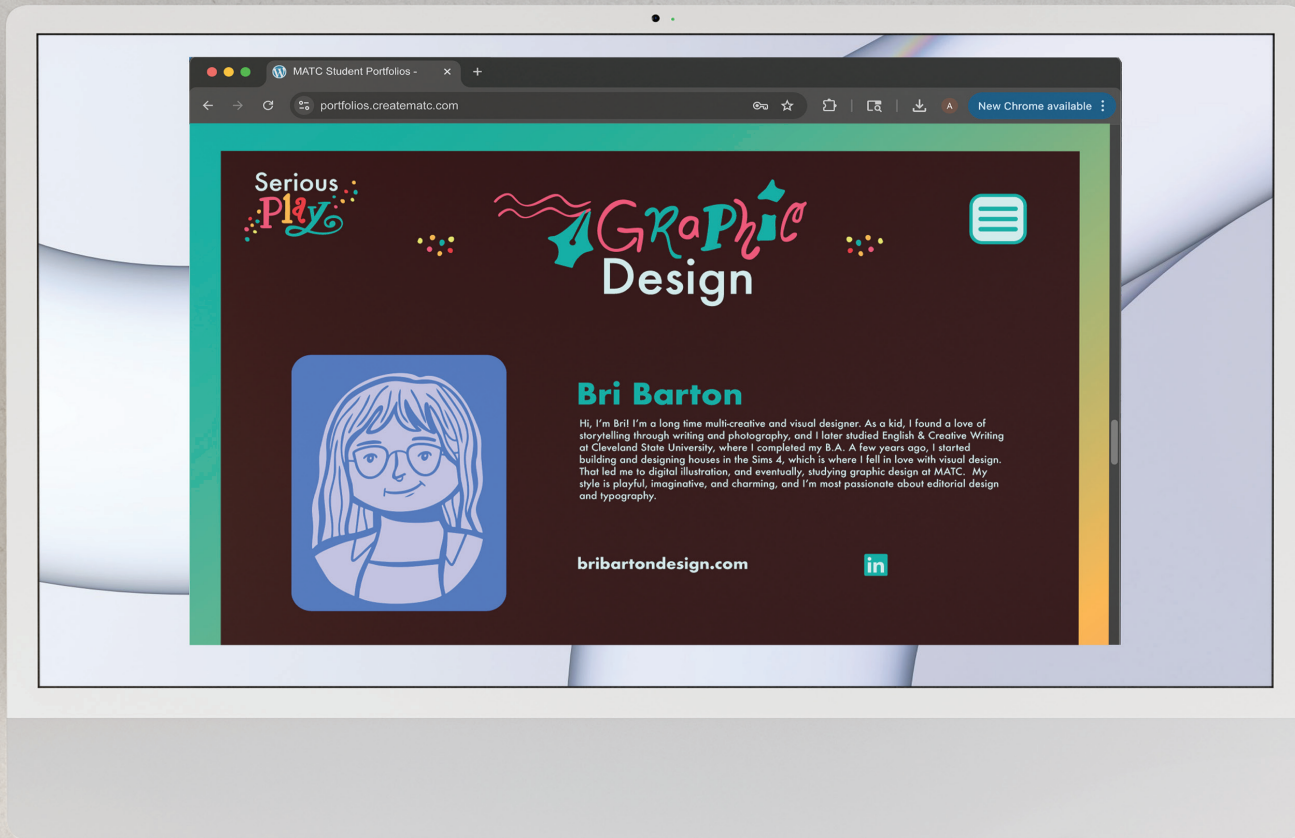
MATC Student Portfolios -
portfolios.creatematc.com
New Chrome available
A

Serious Play

Graphic Design

Bri Barton

Hi, I'm Bri! I'm a long time multi-creative and visual designer. As a kid, I found a love of storytelling through writing and photography, and I later studied English & Creative Writing at Cleveland State University, where I completed my B.A. A few years ago, I started building and designing houses in the Sims 4, which is where I fell in love with visual design. That led me to digital illustration, and eventually, studying graphic design at MATC. My style is playful, imaginative, and charming, and I'm most passionate about editorial design and typography.

bribartondesign.com

in